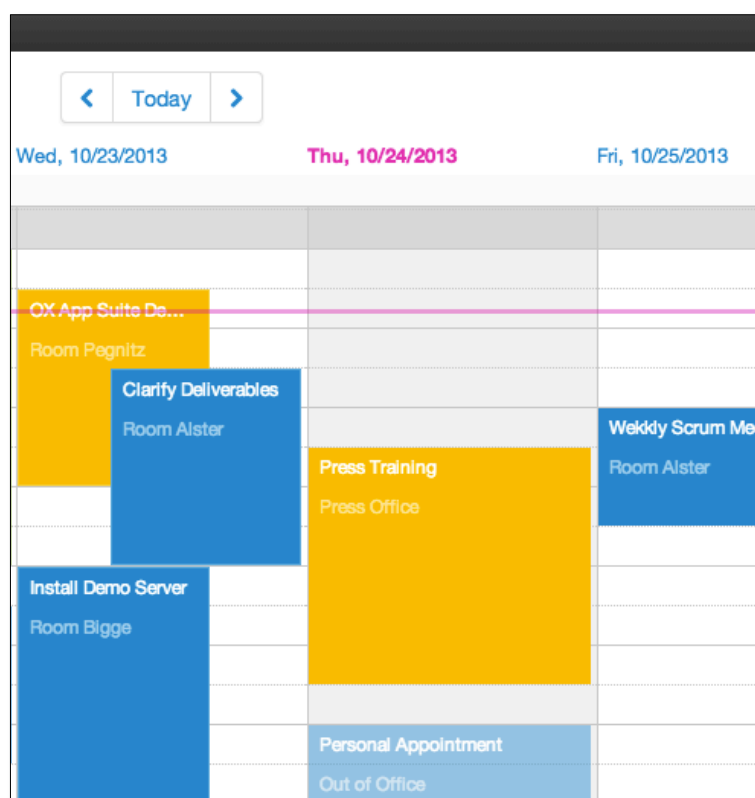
Today

Wed, 10/23/2013

Thu, 10/24/2013

Fri, 10/25/2013

OX App Suite De...

Room Pegnitz

Clarify Deliverables

Room Alster

Wekkly Scrum Me

Room Alster

Press Training

Press Office

Install Demo Server

Room Bigge

Personal Appointment

Out of Office